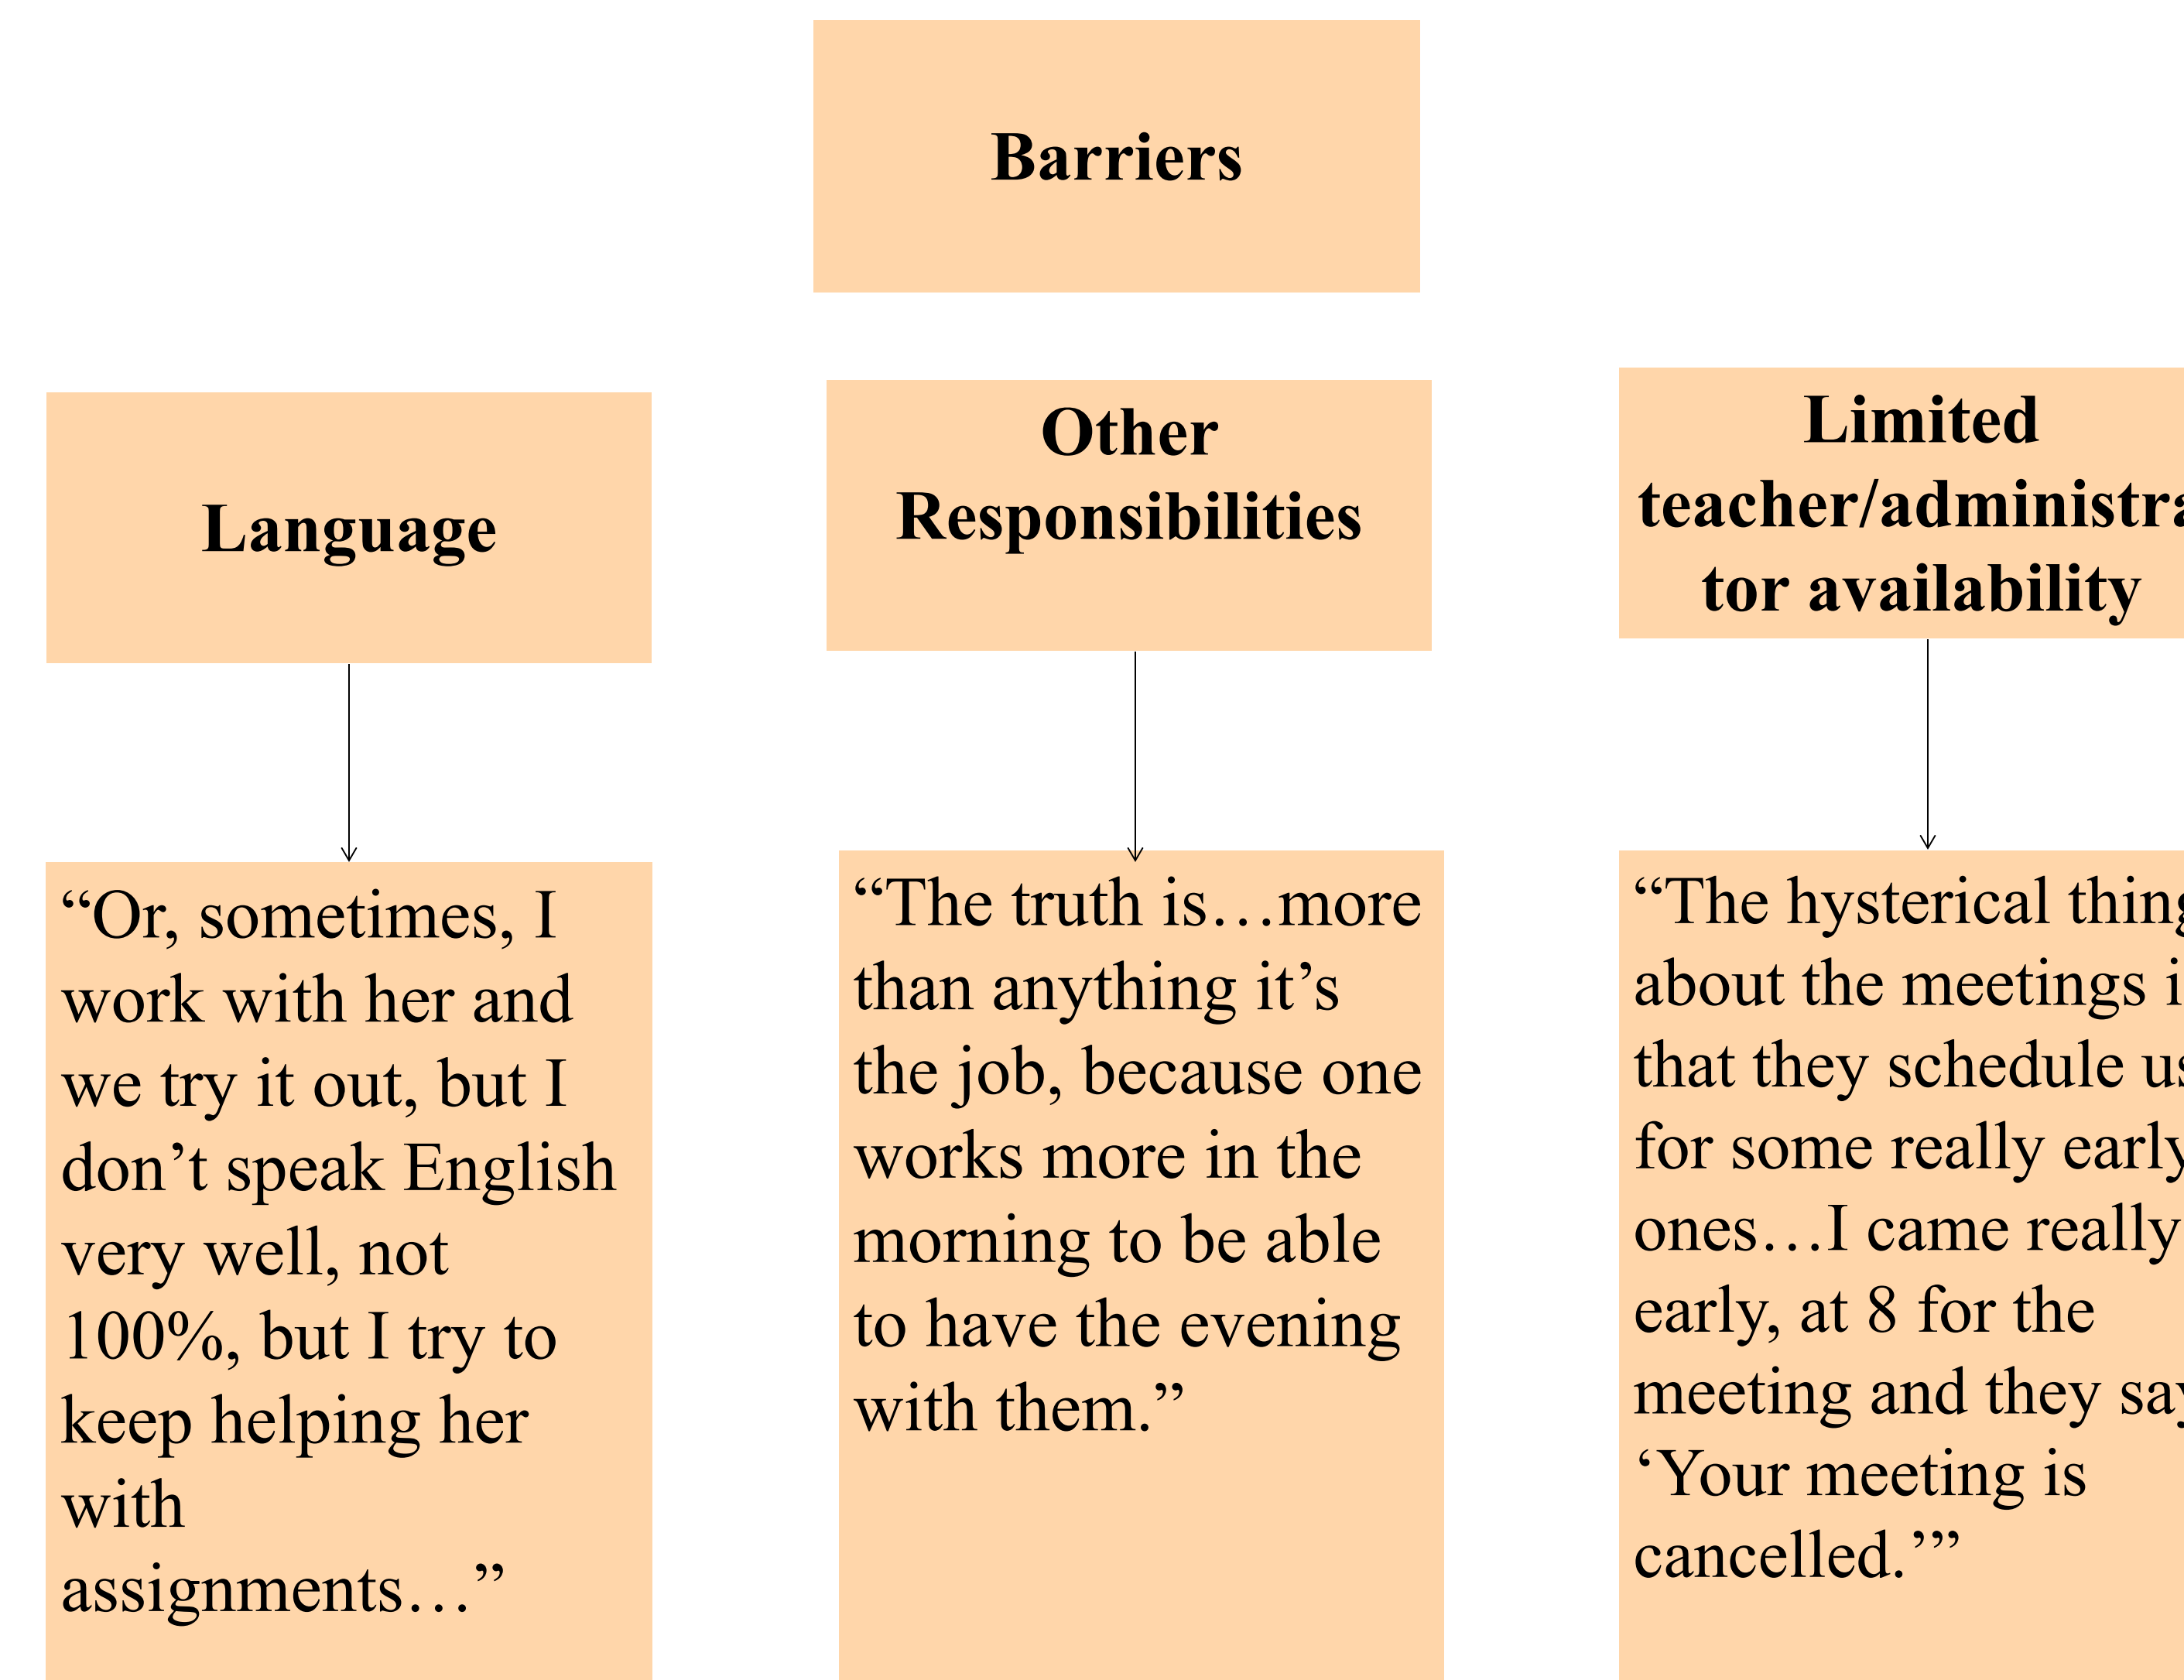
Barriers

Language

"Or, sometimes, I work with her and we try it out, but I don't speak English very well, not 100%, but I try to keep helping her with assignments…"

Other Responsibilities

"The truth is…more than anything it's the job, because one works more in the morning to be able to have the evening with them."

Limited teacher/administra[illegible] tor availability

"The hysterical thin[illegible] about the meetings i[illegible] that they schedule u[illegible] for some really earl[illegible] ones…I came really early, at 8 for the meeting and they sa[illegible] 'Your meeting is cancelled.'"